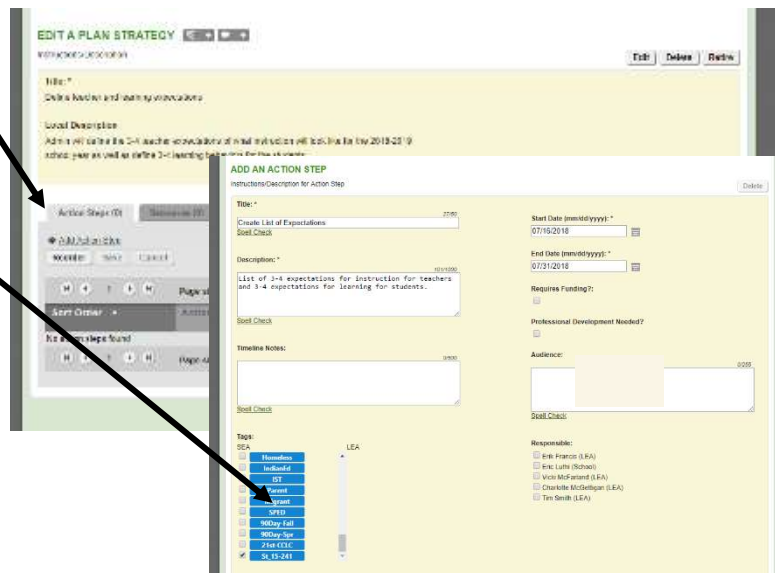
EDIT A PLAN STRATEGY
Instructions/Description
Edit Delete Retire
Title: *
Define teacher and learning expectations
Local Description
Admin will define the 3-4 teacher expectations of what instruction will look like for the 2018-2019 school year as well as define 3-4 learning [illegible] for the students.
Action Steps (0) Takeaways (0)
Add Action Step
Reorder Save Cancel
Page
Sort Order
No action steps found
Page

ADD AN ACTION STEP
Instructions/Description for Action Step
Delete
Title: *
27/50
Create List of Expectations
Spell Check
Description: *
101/1000
List of 3-4 expectations for instruction for teachers and 3-4 expectations for learning for students.
Spell Check
Timeline Notes:
0/500
Spell Check
Start Date (mm/dd/yyyy): *
07/16/2018
End Date (mm/dd/yyyy): *
07/31/2018
Requires Funding?:
Professional Development Needed?
Audience:
0/250
Spell Check
Tags:
SEA
LEA
Homeless
Indianed
IST
Parent
Migrant
SPED
90Day-Fall
90Day-Spr
21st CCLC
St_15-241
Responsible:
Erik Francis (LEA)
Eric Luthi (School)
Vicki McFarland (LEA)
Charlotte McGettigan (LEA)
Tim Smith (LEA)